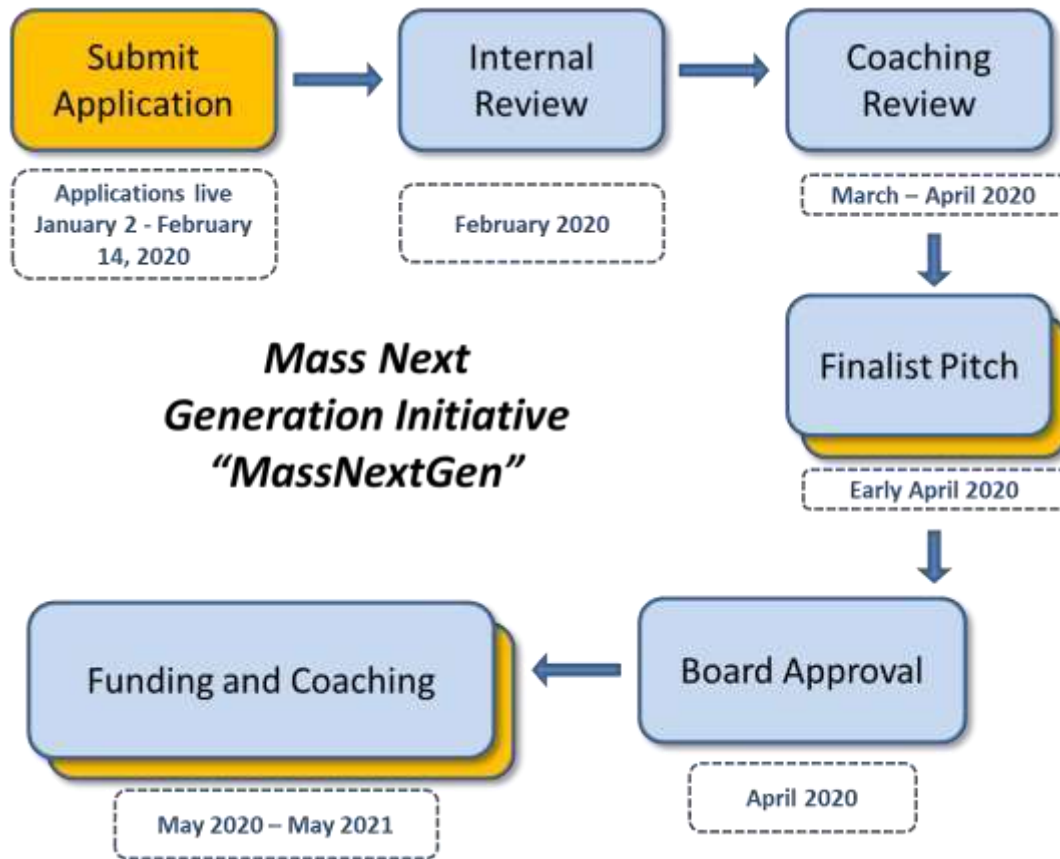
Submit Application

Applications live January 2 - February 14, 2020

Internal Review

February 2020

Coaching Review

March – April 2020

Finalist Pitch

Early April 2020

Mass Next Generation Initiative "MassNextGen"

Board Approval

April 2020

Funding and Coaching

May 2020 – May 2021